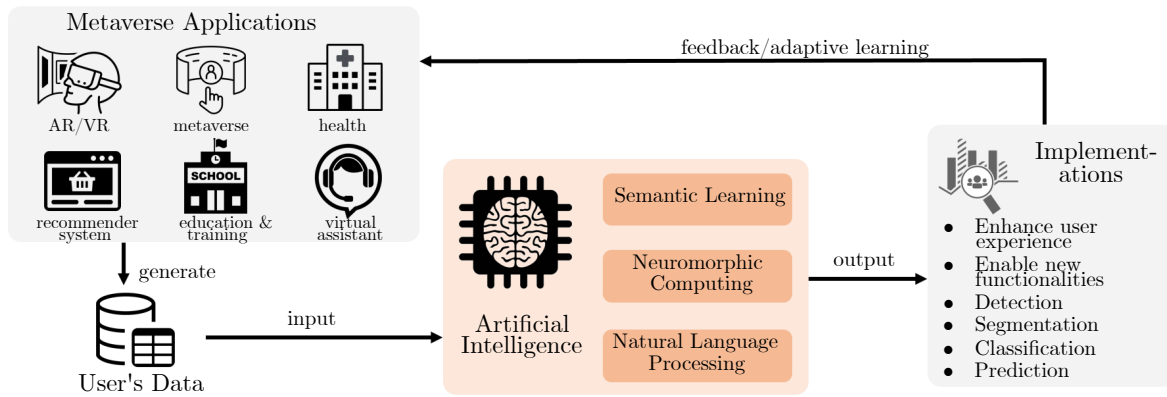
Metaverse Applications

AR/VR

metaverse

health

recommender system

SCHOOL

education & training

virtual assistant

feedback/adaptive learning

generate

User's Data

input

Artificial Intelligence

Semantic Learning

Neuromorphic Computing

Natural Language Processing

output

Implementations

- Enhance user experience
- Enable new functionalities
- Detection
- Segmentation
- Classification
- Prediction